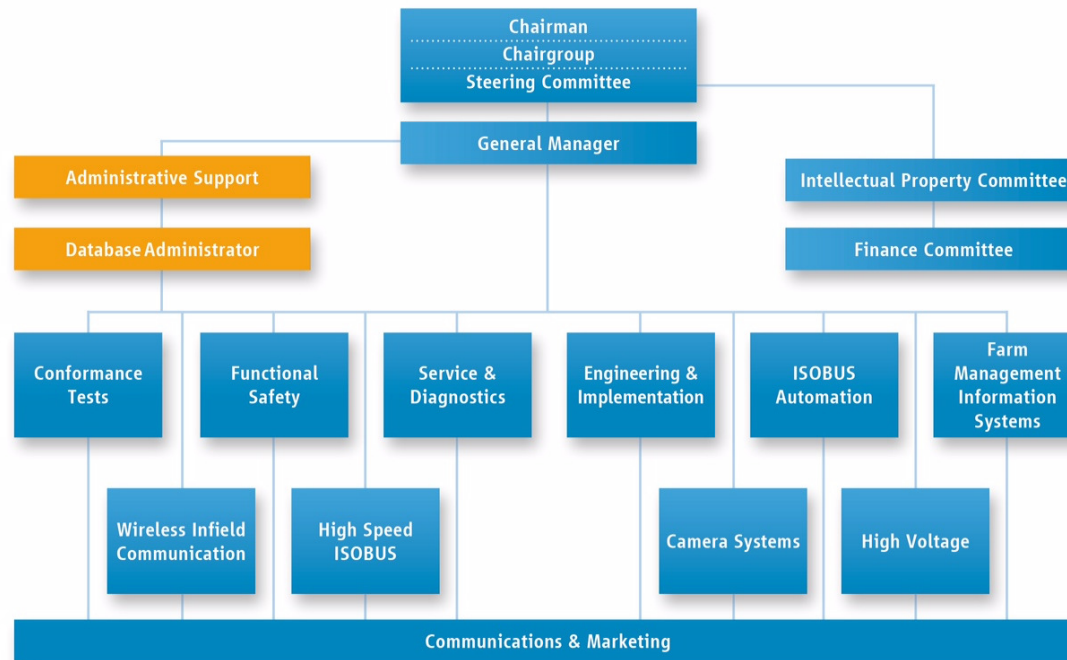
Chairman
Chairgroup
Steering Committee

General Manager

Administrative Support

Database Administrator

Intellectual Property Committee

Finance Committee

Conformance Tests

Functional Safety

Service & Diagnostics

Engineering & Implementation

ISOBUS Automation

Farm Management Information Systems

Wireless Infield Communication

High Speed ISOBUS

Camera Systems

High Voltage

Communications & Marketing